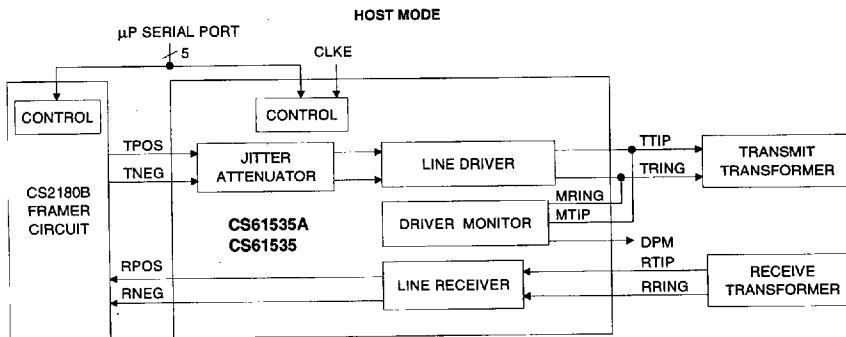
HOST MODE

μP SERIAL PORT

5

CLKE

CONTROL

CONTROL

TPOS

TNEG

JITTER ATTENUATOR

LINE DRIVER

TTIP

TRING

TRANSMIT TRANSFORMER

CS2180B FRAMER CIRCUIT

MRING

MTIP

DRIVER MONITOR

CS61535A
CS61535

DPM

RPOS

RNEG

LINE RECEIVER

RTIP

RRING

RECEIVE TRANSFORMER